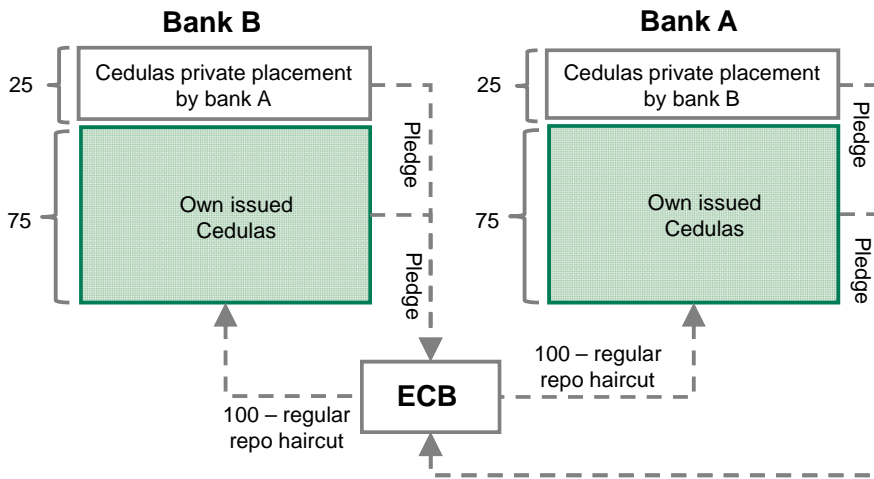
Bank B

25

Cedulas private placement by bank A

75

Own issued Cedulas

Pledge

Pledge

Bank A

25

Cedulas private placement by bank B

75

Own issued Cedulas

Pledge

Pledge

ECB

100 – regular repo haircut

100 – regular repo haircut